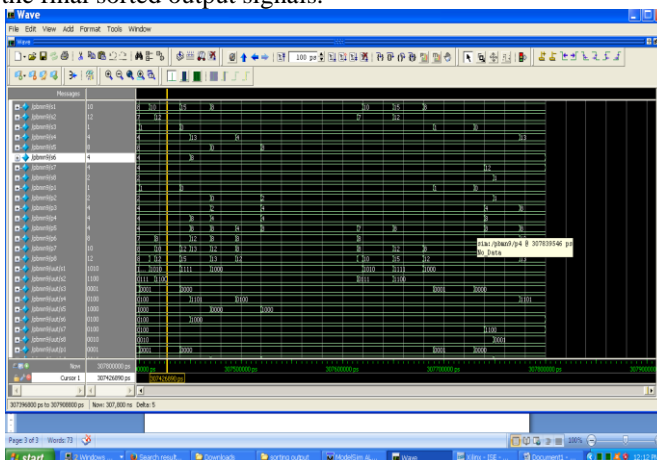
the final sorted output signals.

Wave

File Edit View Add Format Tools Window

Messages

/pbam9/p1 10
/pbam9/p2 12
/pbam9/p3 1
/pbam9/p4 4
/pbam9/p5 0
/pbam9/p6 4
/pbam9/p7 4
/pbam9/p8 2
/pbam9/p1 1
/pbam9/p2 2
/pbam9/p3 4
/pbam9/p4 4
/pbam9/p5 4
/pbam9/p6 8
/pbam9/p7 10
/pbam9/p8 12
/pbam9/out1 1010
/pbam9/out2 1100
/pbam9/out3 0001
/pbam9/out4 0100
/pbam9/out5 1000
/pbam9/out6 0100
/pbam9/out7 0100
/pbam9/out8 0010
/pbam9/out1 0001

Sim:/pbam9/p4 @ 307839546 ps
No_Data

Now 307800000 ps
Cursor 1 307426890 ps

307396800 ps to 307908800 ps Now: 307,800 ns Delta: 5

Page 3 of 3 Words: 73

start Search result... Downloads sorting output ModelSim Wave Xilinx - ISE Document1 12:12 PM